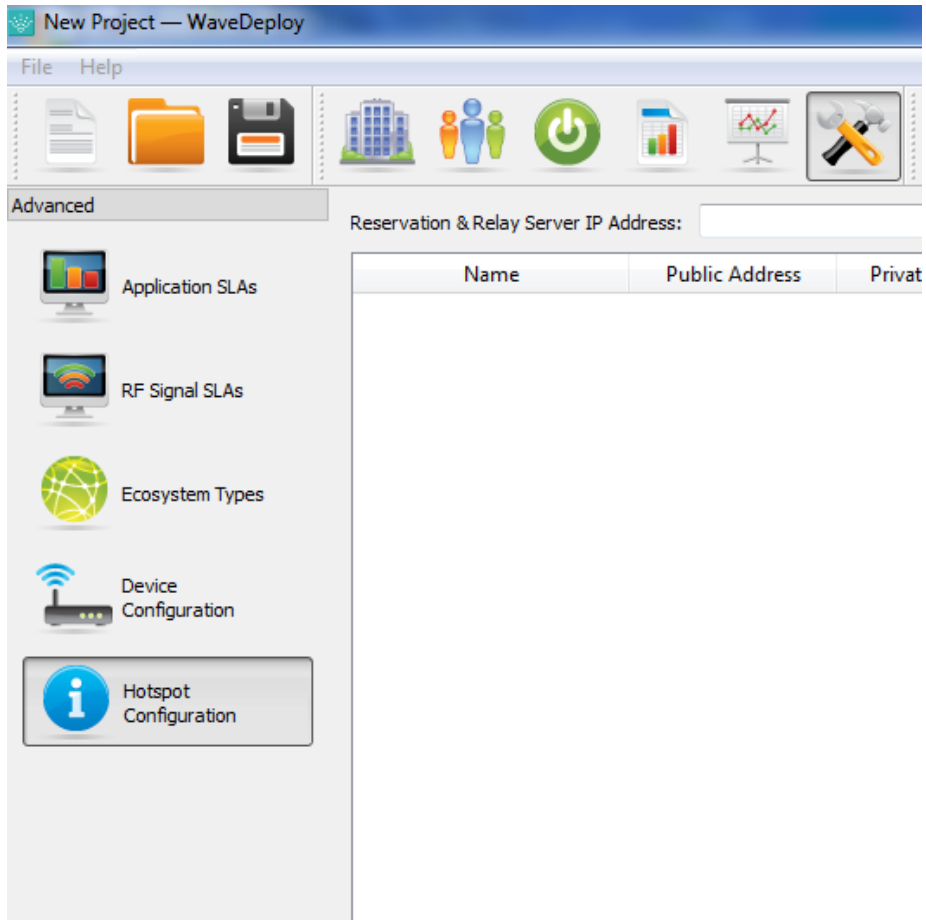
New Project — WaveDeploy

File Help

Advanced

Application SLAs

RF Signal SLAs

Ecosystem Types

Device Configuration

Hotspot Configuration

Reservation & Relay Server IP Address:

| Name | Public Address | Privat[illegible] |
|---|---|---|